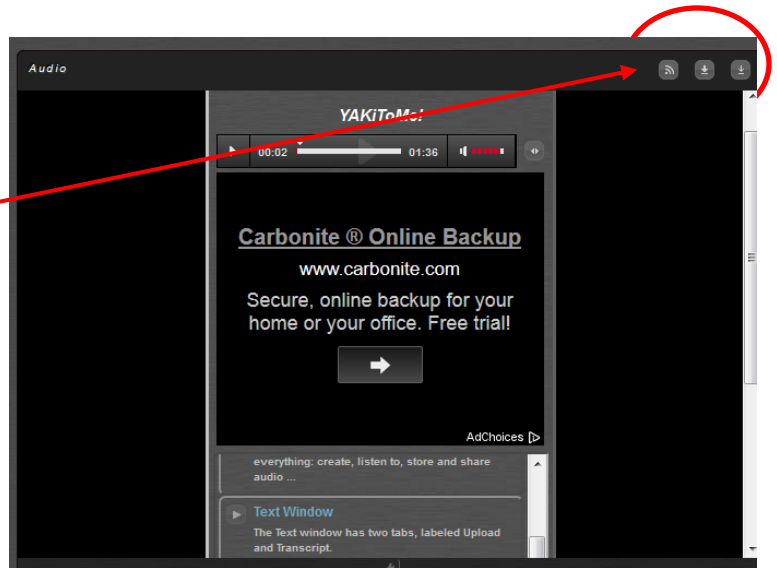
Audio

YAKiToMe!

00:02

01:36

Carbonite ® Online Backup

www.carbonite.com

Secure, online backup for your home or your office. Free trial!

AdChoices

everything: create, listen to, store and share audio ...

Text Window

The Text window has two tabs, labeled Upload and Transcript.